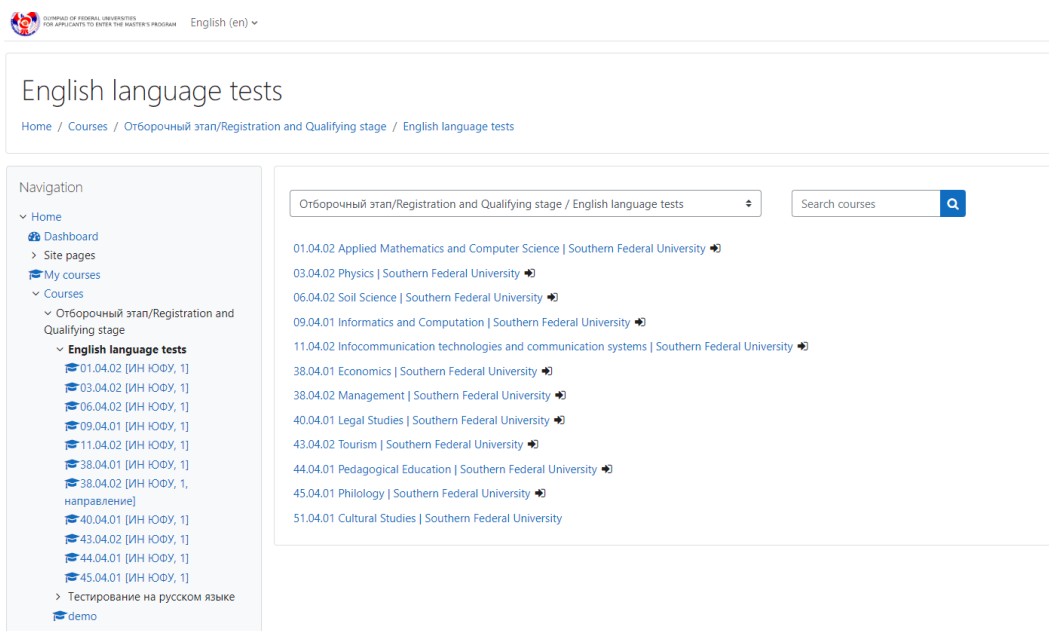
OLYMPIAD OF FEDERAL UNIVERSITIES FOR APPLICANTS TO ENTER THE MASTER'S PROGRAM

English (en)

English language tests

Home / Courses / Отборочный этап/Registration and Qualifying stage / English language tests

Navigation

Home
Dashboard
Site pages
My courses
Courses
Отборочный этап/Registration and Qualifying stage
English language tests
01.04.02 [ИН ЮФУ, 1]
03.04.02 [ИН ЮФУ, 1]
06.04.02 [ИН ЮФУ, 1]
09.04.01 [ИН ЮФУ, 1]
11.04.02 [ИН ЮФУ, 1]
38.04.01 [ИН ЮФУ, 1]
38.04.02 [ИН ЮФУ, 1, направление]
40.04.01 [ИН ЮФУ, 1]
43.04.02 [ИН ЮФУ, 1]
44.04.01 [ИН ЮФУ, 1]
45.04.01 [ИН ЮФУ, 1]
Тестирование на русском языке
demo

Отборочный этап/Registration and Qualifying stage / English language tests

Search courses

01.04.02 Applied Mathematics and Computer Science | Southern Federal University

03.04.02 Physics | Southern Federal University

06.04.02 Soil Science | Southern Federal University

09.04.01 Informatics and Computation | Southern Federal University

11.04.02 Infocommunication technologies and communication systems | Southern Federal University

38.04.01 Economics | Southern Federal University

38.04.02 Management | Southern Federal University

40.04.01 Legal Studies | Southern Federal University

43.04.02 Tourism | Southern Federal University

44.04.01 Pedagogical Education | Southern Federal University

45.04.01 Philology | Southern Federal University

51.04.01 Cultural Studies | Southern Federal University